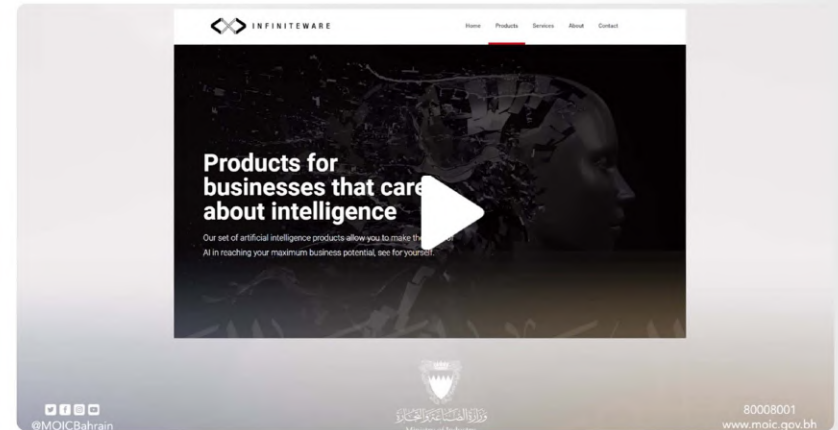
INFINITEWARE

Home Products Services About Contact

Products for businesses that care about intelligence

Our set of artificial intelligence products allow you to make the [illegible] AI in reaching your maximum business potential, see for yourself.

@MOICBahrain

وزارة الصناعة والتجارة
Ministry of Industry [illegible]

80008001
www.moic.gov.bh